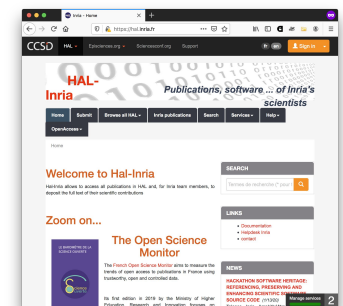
Inria - Home

https://hal.inria.fr

CCSD HAL Episciences.org Sciencesconf.org Support

Sign in

HAL-Inria

Publications, software ... of Inria's scientists

Home Submit Browse all HAL Inria publications Search Services Help OpenAccess

Home

Welcome to Hal-Inria

Hal-Inria allows to access all publications in HAL and, for Inria team members, to deposit the full text of their scientific contributions

SEARCH

Termes de recherche ("pour

LINKS

Documentation
Halpdates Inria
contact

Zoom on...

The Open Science Monitor

The French Open Science Monitor aims to measure the trends of open access to publications in France using trustworthy, open and controlled data.

Its first edition in 2019 by the Ministry of Higher Education, Research and Innovation focuses on

NEWS

HACKATHON SOFTWARE HERITAGE: REFERENCING, PRESERVING AND ENHANCING SCIENTIFIC RESEARCH SOURCE CODE (11/30)

Manage services 2